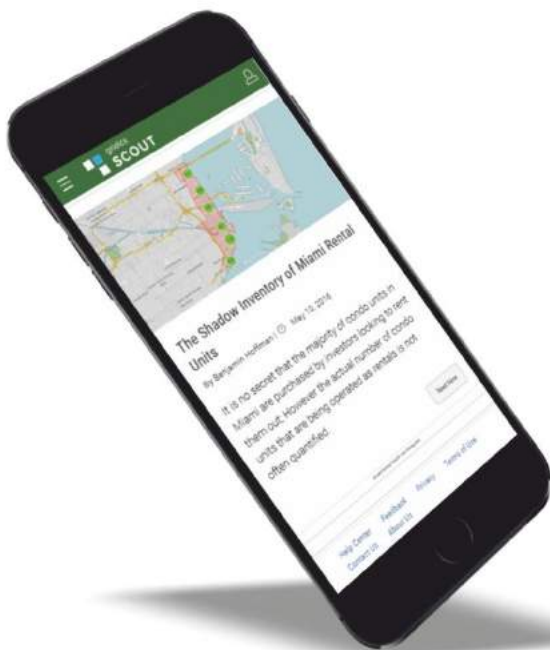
gridics SCOUT

The Shadow Inventory of Miami Rental Units

By Benjamin Hoffman | May 12, 2016

It is no secret that the majority of condo units in Miami are purchased by investors looking to rent them out. However the actual number of condo units that are being operated as rentals is not often quantified.

Read More

Help Center Feedback Privacy Terms of Use
Contact Us About Us